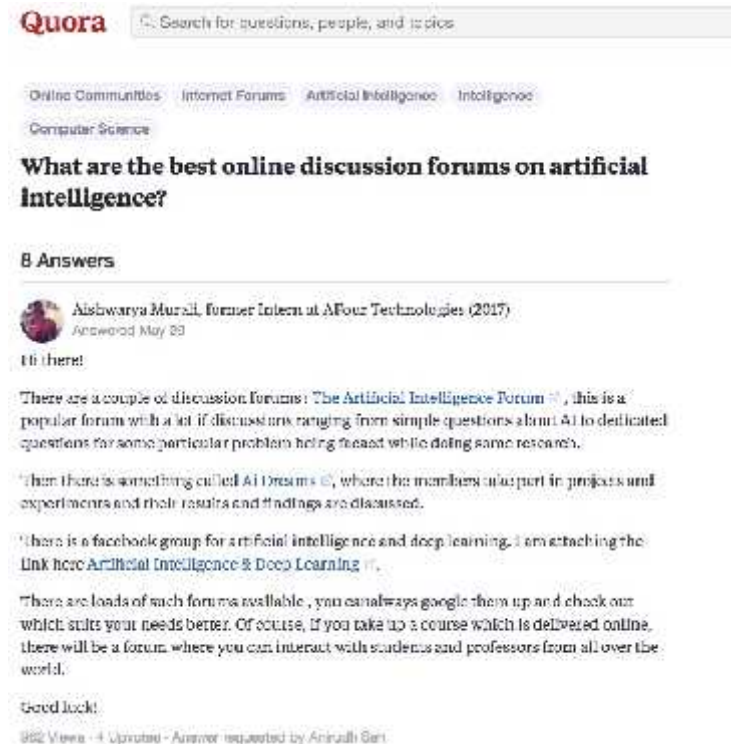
Quora

Search for questions, people, and topics

Online Communities Internet Forums Artificial Intelligence Intelligence

Computer Science

What are the best online discussion forums on artificial intelligence?

8 Answers

Aishwarya Murali, former Intern at AFour Technologies (2017)
Answered May 23

Hi there!

There are a couple of discussion forums: The Artificial Intelligence Forum, this is a popular forum with a lot if discussions ranging from simple questions about AI to dedicated questions for some particular problem being faced while doing some research.

Then there is something called AI Dreams, where the members take part in projects and experiments and their results and findings are discussed.

There is a facebook group for artificial intelligence and deep learning. I am attaching the link here Artificial Intelligence & Deep Learning.

There are loads of such forums available, you can always google them up and check out which suits your needs better. Of course, If you take up a course which is delivered online, there will be a forum where you can interact with students and professors from all over the world.

Good luck!

982 Views · 4 Upvotes · Answer requested by Anirudh Sen